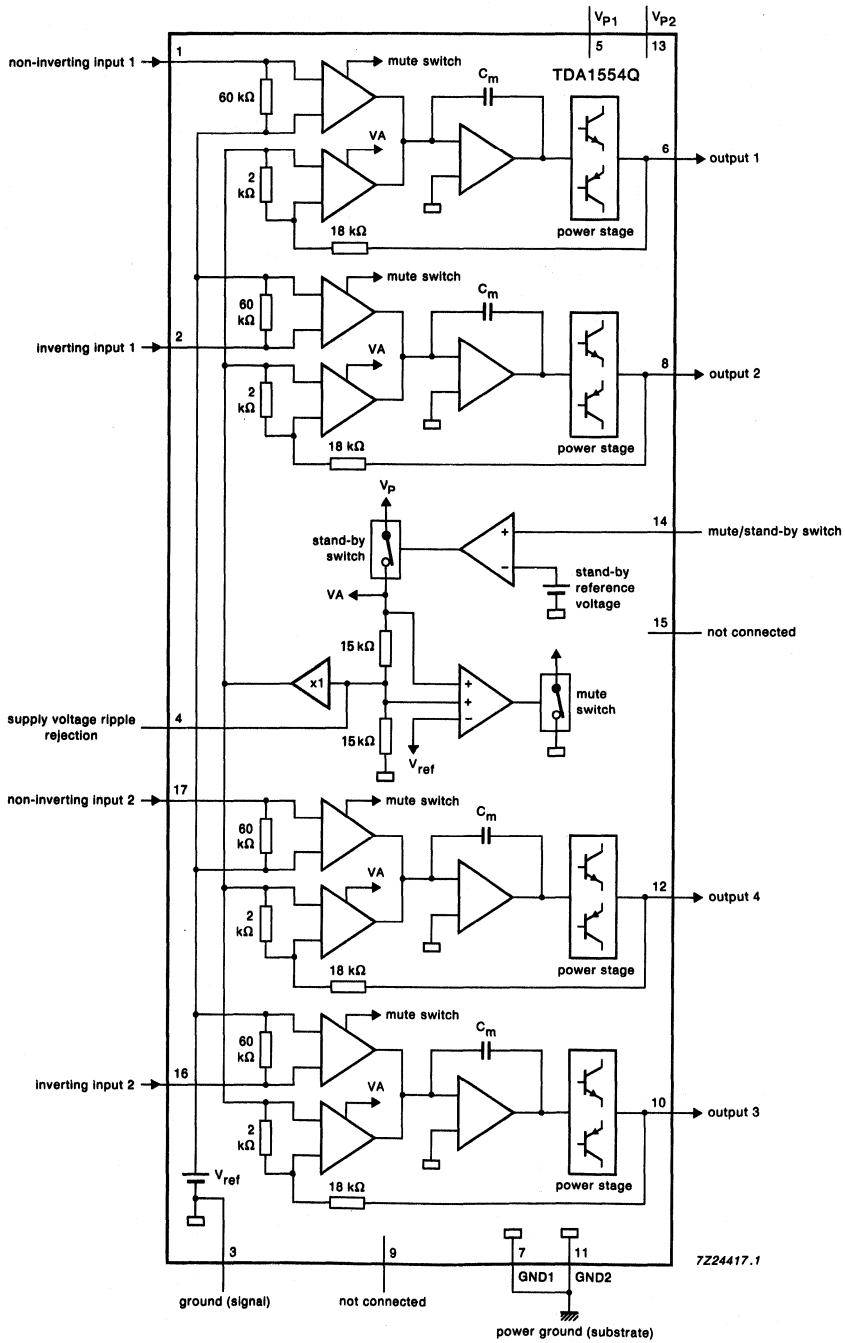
$V_{P1}$ $V_{P2}$
5 13

non-inverting input 1 1
mute switch
$C_m$
TDA1554Q
60 kΩ
VA
2 kΩ
6 output 1
power stage
18 kΩ
mute switch
$C_m$
60 kΩ
inverting input 1 2
VA
8 output 2
2 kΩ
power stage
18 kΩ
$V_P$
stand-by switch
14 mute/stand-by switch
+
−
stand-by reference voltage
VA
15 not connected
15 kΩ
x1
+
+
−
mute switch
supply voltage ripple rejection 4
15 kΩ
$V_{ref}$
non-inverting input 2 17
mute switch
$C_m$
60 kΩ
VA
2 kΩ
12 output 4
power stage
18 kΩ
mute switch
$C_m$
60 kΩ
inverting input 2 16
VA
10 output 3
2 kΩ
$V_{ref}$
18 kΩ
power stage
3
9
7 GND1
11 GND2
7Z24417.1
ground (signal)
not connected
power ground (substrate)